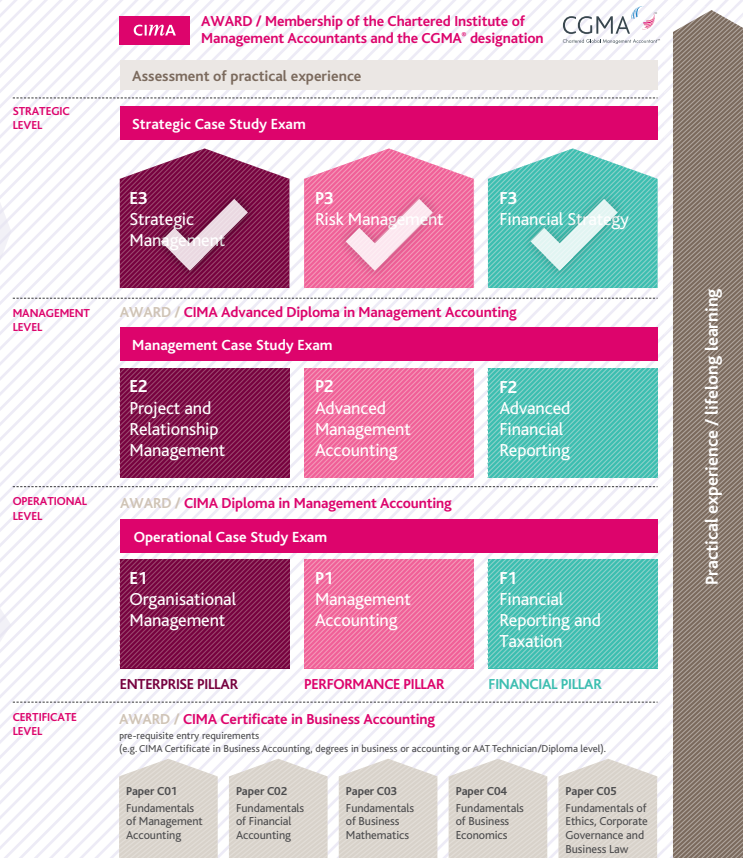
CIMA AWARD / Membership of the Chartered Institute of Management Accountants and the CGMA® designation

CGMA
Chartered Global Management Accountant™

Assessment of practical experience

STRATEGIC LEVEL

Strategic Case Study Exam

E3
Strategic Management

P3
Risk Management

F3
Financial Strategy

MANAGEMENT LEVEL

AWARD / CIMA Advanced Diploma in Management Accounting

Management Case Study Exam

E2
Project and Relationship Management

P2
Advanced Management Accounting

F2
Advanced Financial Reporting

OPERATIONAL LEVEL

AWARD / CIMA Diploma in Management Accounting

Operational Case Study Exam

E1
Organisational Management

P1
Management Accounting

F1
Financial Reporting and Taxation

ENTERPRISE PILLAR

PERFORMANCE PILLAR

FINANCIAL PILLAR

CERTIFICATE LEVEL

AWARD / CIMA Certificate in Business Accounting

pre-requisite entry requirements
(e.g. CIMA Certificate in Business Accounting, degrees in business or accounting or AAT Technician/Diploma level).

Paper C01
Fundamentals of Management Accounting

Paper C02
Fundamentals of Financial Accounting

Paper C03
Fundamentals of Business Mathematics

Paper C04
Fundamentals of Business Economics

Paper C05
Fundamentals of Ethics, Corporate Governance and Business Law

Practical experience / lifelong learning